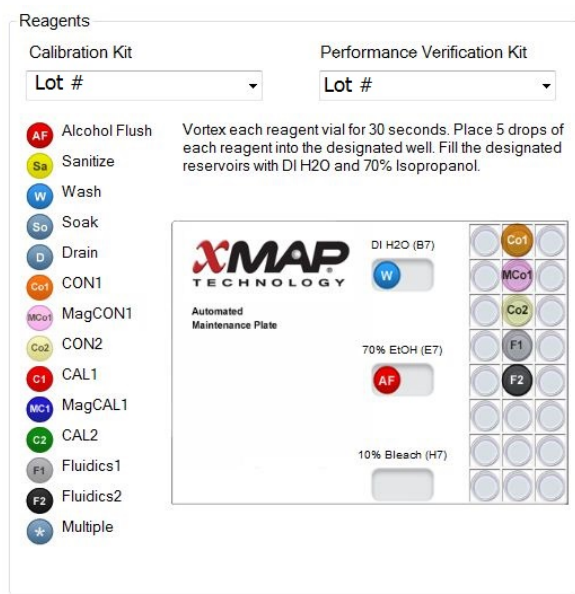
Reagents

Calibration Kit

Lot #

Performance Verification Kit

Lot #

AF Alcohol Flush

Sa Sanitize

W Wash

So Soak

D Drain

Co1 CON1

MCo1 MagCON1

Co2 CON2

C1 CAL1

MC1 MagCAL1

C2 CAL2

F1 Fluidics1

F2 Fluidics2

* Multiple

Vortex each reagent vial for 30 seconds. Place 5 drops of each reagent into the designated well. Fill the designated reservoirs with DI H2O and 70% Isopropanol.

XMAP TECHNOLOGY

Automated Maintenance Plate

DI H2O (B7)

W

70% EtOH (E7)

AF

10% Bleach (H7)

Co1

MCo1

Co2

F1

F2